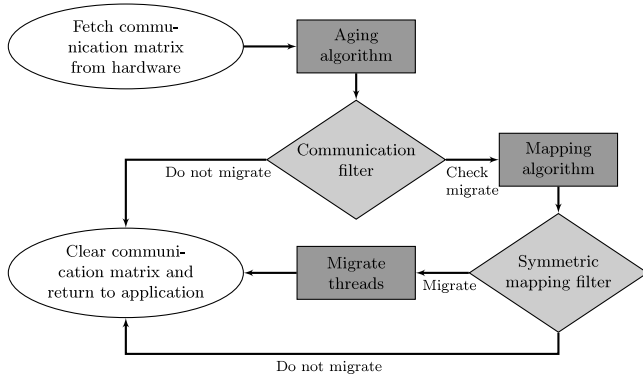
Fetch communication matrix from hardware

Aging algorithm

Communication filter

Do not migrate

Check migrate

Mapping algorithm

Clear communication matrix and return to application

Migrate threads

Migrate

Symmetric mapping filter

Do not migrate